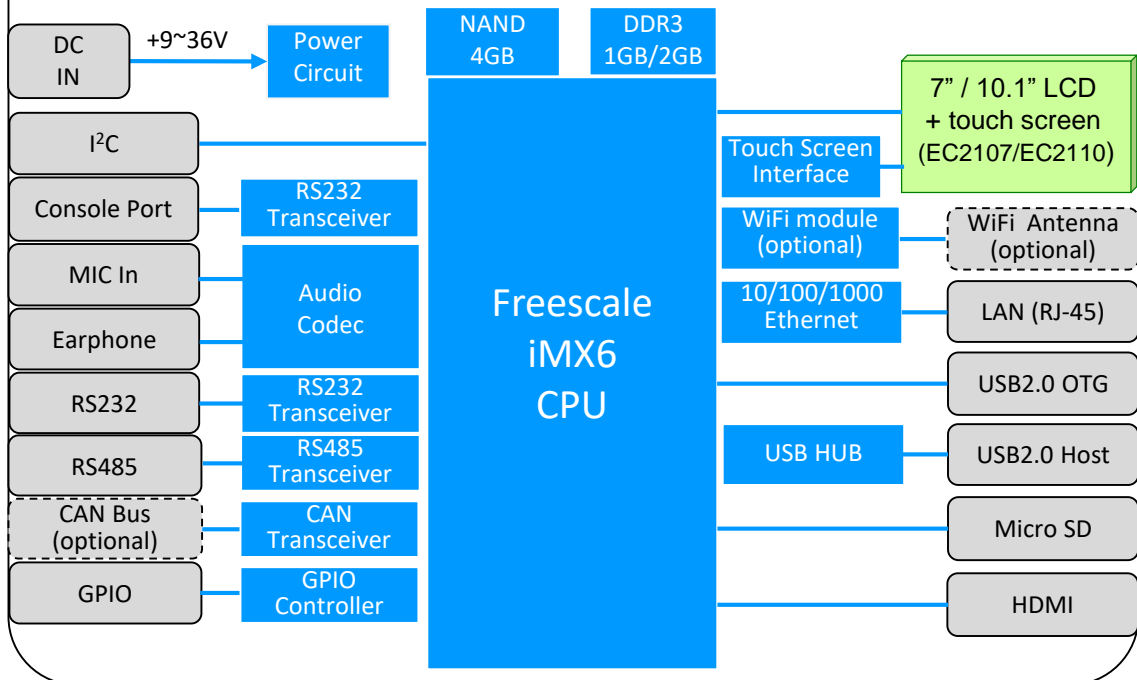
DC IN

+9~36V

Power Circuit

NAND 4GB

DDR3 1GB/2GB

7” / 10.1” LCD + touch screen (EC2107/EC2110)

I$^2$C

Touch Screen Interface

Console Port

RS232 Transceiver

WiFi module (optional)

WiFi Antenna (optional)

MIC In

Audio Codec

Freescale iMX6 CPU

10/100/1000 Ethernet

LAN (RJ-45)

Earphone

RS232

RS232 Transceiver

USB2.0 OTG

RS485

RS485 Transceiver

USB HUB

USB2.0 Host

CAN Bus (optional)

CAN Transceiver

Micro SD

GPIO

GPIO Controller

HDMI